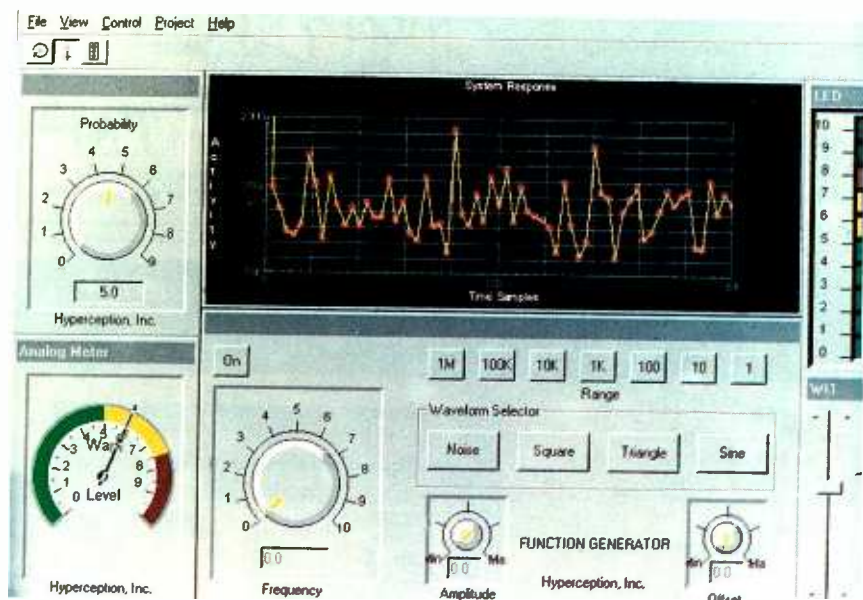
File View Control Project Help

Probability

0 1 2 3 4 5 6 7 8 9

5.0

Hyperception, Inc.

System Response

Activity

Time Samples

LED

10 9 8 7 6 5 4 3 2 1 0

Analog Meter

0 1 2 3 4 5 6 7 8 9

Watts

Level

Hyperception, Inc.

On

1M 100K 10K 1K 100 10 1

Range

Waveform Selector

Noise Square Triangle Sine

0 1 2 3 4 5 6 7 8 9 10

0.0

Frequency

Min Max

0.0

Amplitude

FUNCTION GENERATOR

Hyperception, Inc.

Min Max

0.0

Offset